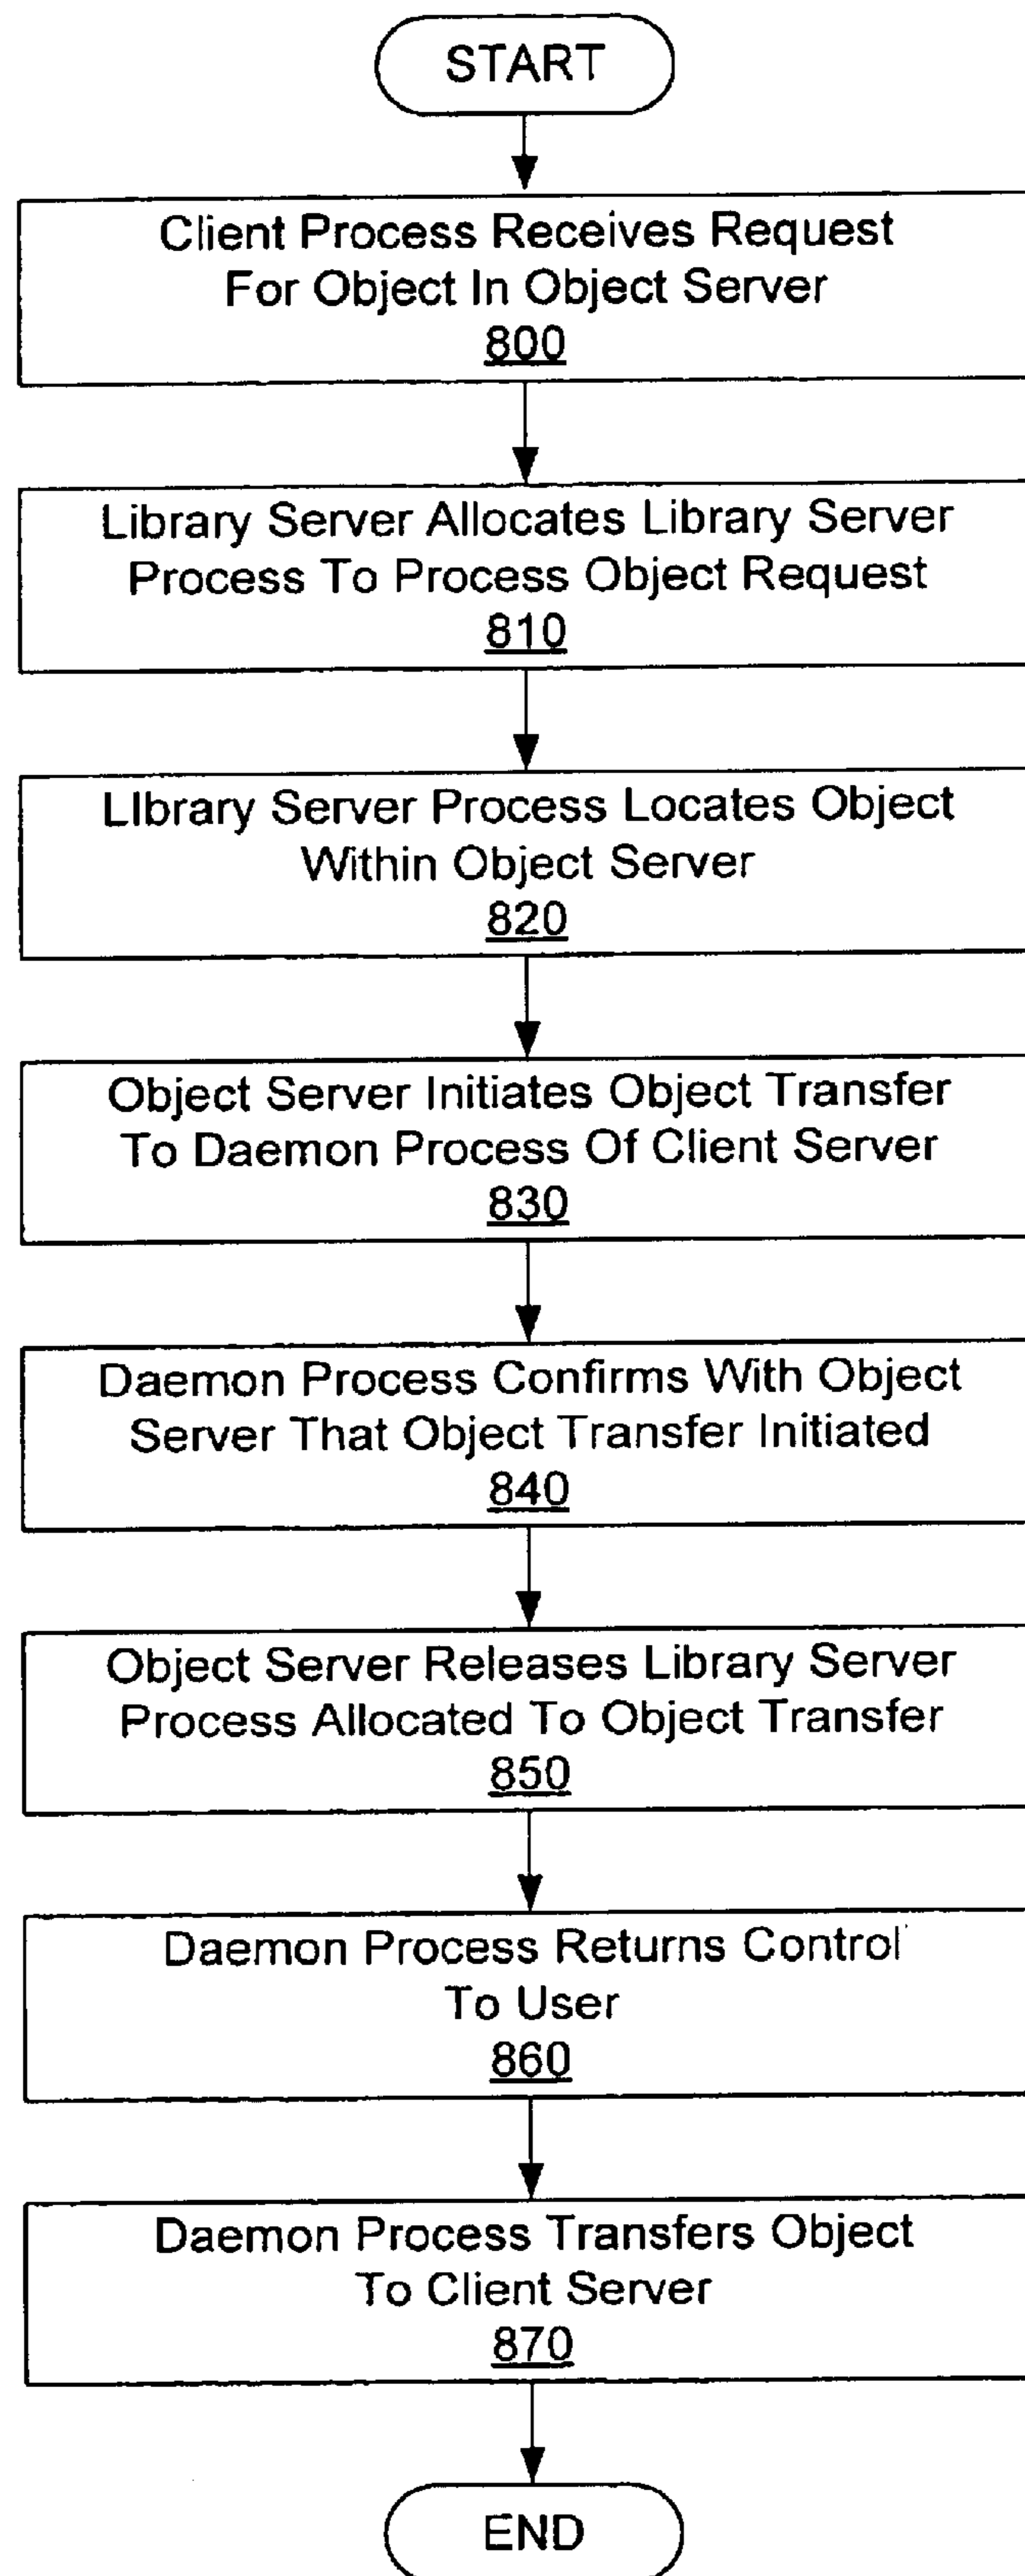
START

Client Process Receives Request For Object In Object Server
800

Library Server Allocates Library Server Process To Process Object Request
810

LIbrary Server Process Locates Object Within Object Server
820

Object Server Initiates Object Transfer To Daemon Process Of Client Server
830

Daemon Process Confirms With Object Server That Object Transfer Initiated
840

Object Server Releases Library Server Process Allocated To Object Transfer
850

Daemon Process Returns Control To User
860

Daemon Process Transfers Object To Client Server
870

END